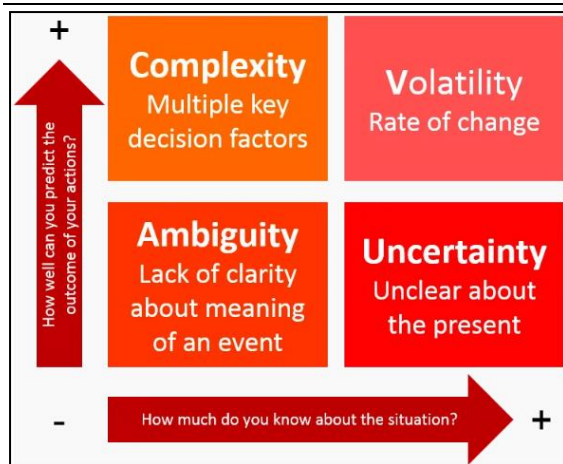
+

How well can you predict the outcome of your actions?

Complexity
Multiple key decision factors

Volatility
Rate of change

Ambiguity
Lack of clarity about meaning of an event

Uncertainty
Unclear about the present

-

How much do you know about the situation?

+